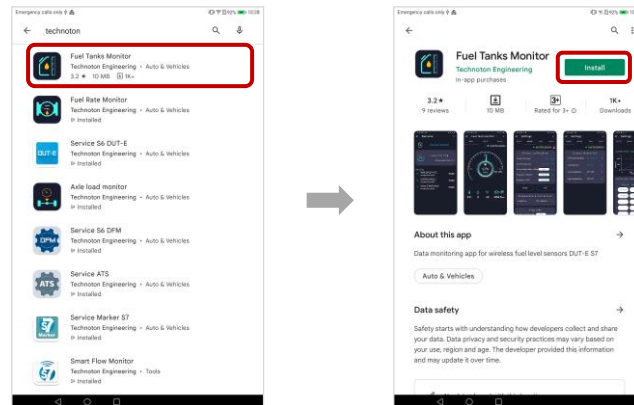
Emergency calls only

technoton

Fuel Tanks Monitor
Technoton Engineering • Auto & Vehicles
3.2 ★ 10 MB 1K+

Fuel Rate Monitor
Technoton Engineering • Auto & Vehicles
Installed

Service S6 DUT-E
Technoton Engineering • Auto & Vehicles
Installed

DUT-E

Axle load monitor
Technoton Engineering • Auto & Vehicles
Installed

Service S6 DFM
Technoton Engineering • Auto & Vehicles
Installed

DFM

Service ATS
Technoton Engineering • Auto & Vehicles
Installed

ATS

Service Marker S7
Technoton Engineering • Auto & Vehicles
Installed

Marker

Smart Flow Monitor
Technoton Engineering • Tools
Installed

Emergency calls only

Fuel Tanks Monitor
Technoton Engineering
In-app purchases

Install

3.2 ★
9 reviews

10 MB

3+
Rated for 3+

1K+
Downloads

About this app

Data monitoring app for wireless fuel level sensors DUT-E S7

Auto & Vehicles

Data safety

Safety starts with understanding how developers collect and share your data. Data privacy and security practices may vary based on your use, region and age. The developer provided this information and may update it over time.